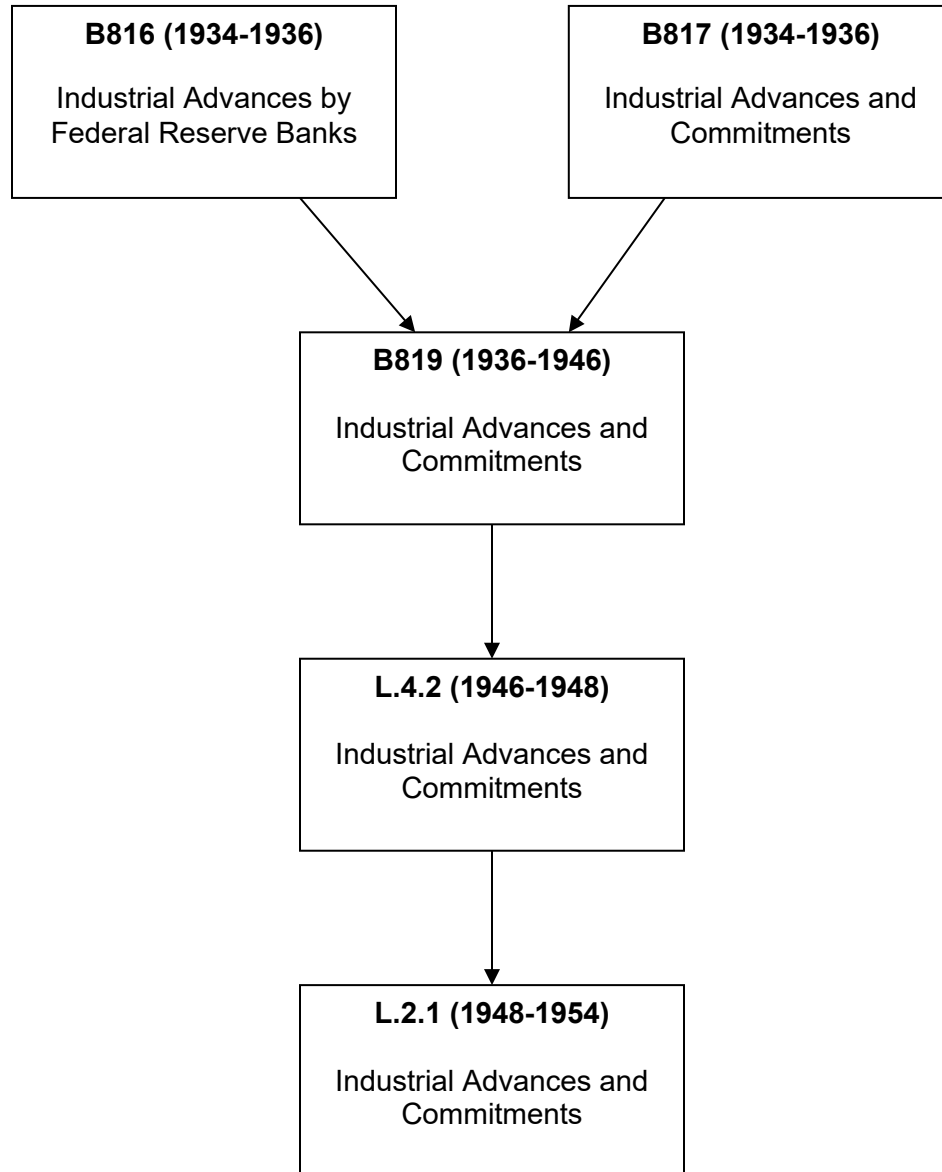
B816 (1934-1936)

Industrial Advances by Federal Reserve Banks

B817 (1934-1936)

Industrial Advances and Commitments

B819 (1936-1946)

Industrial Advances and Commitments

L.4.2 (1946-1948)

Industrial Advances and Commitments

L.2.1 (1948-1954)

Industrial Advances and Commitments